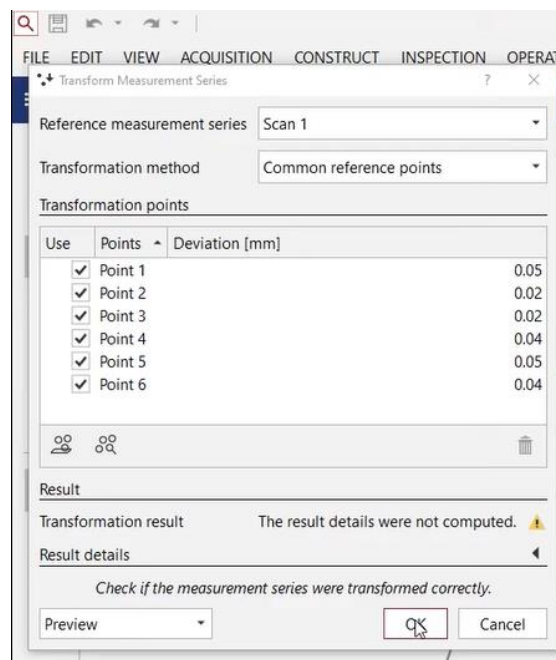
FILE EDIT VIEW ACQUISITION CONSTRUCT INSPECTION OPERAT

Transform Measurement Series ? ×

Reference measurement series Scan 1

Transformation method Common reference points

Transformation points

| Use | Points | Deviation [mm] |
|---|---|---|
| ✓ | Point 1 | 0.05 |
| ✓ | Point 2 | 0.02 |
| ✓ | Point 3 | 0.02 |
| ✓ | Point 4 | 0.04 |
| ✓ | Point 5 | 0.05 |
| ✓ | Point 6 | 0.04 |

Result

Transformation result The result details were not computed.

Result details

Check if the measurement series were transformed correctly.

Preview

OK Cancel